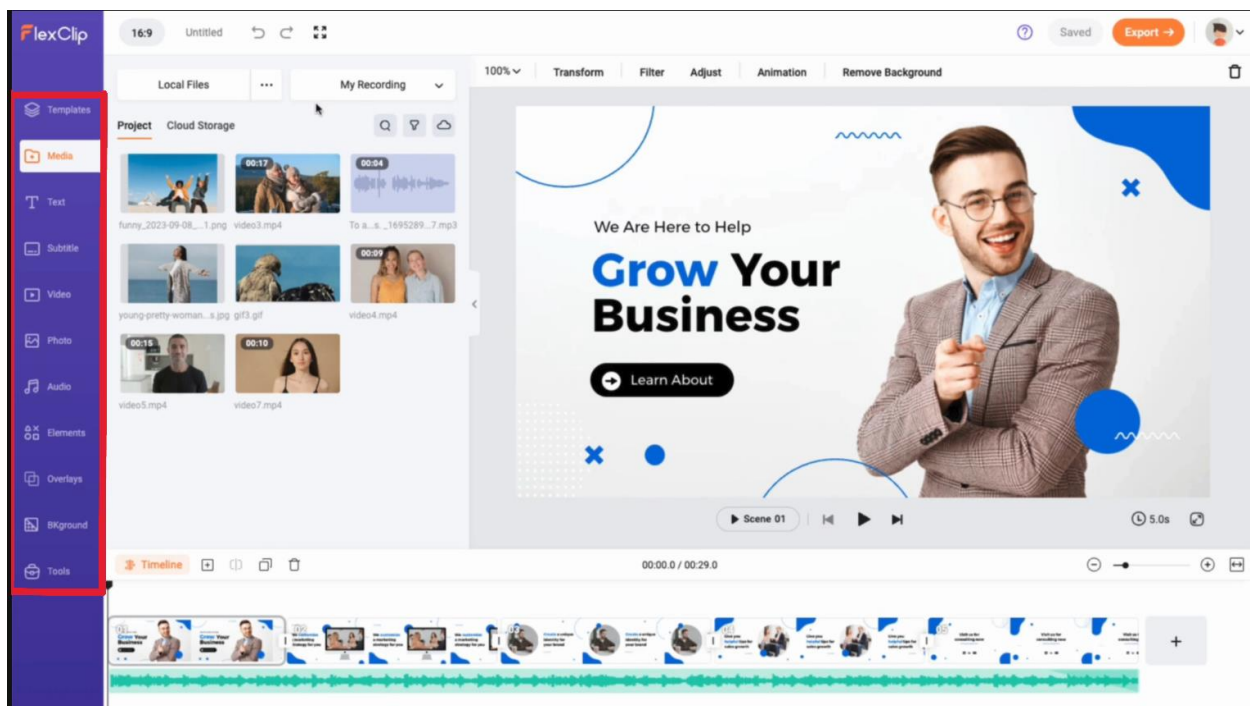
FlexClip

16:9 Untitled

Saved Export →

Templates
Media
Text
Subtitle
Video
Photo
Audio
Elements
Overlays
BKground
Tools

Local Files ··· My Recording

Project Cloud Storage

funny_2023-09-08_...1.png
00:17 video3.mp4
00:04 To a...s..._1695289...7.mp3
young-pretty-woman...s.jpg
gif3.gif
00:09 video4.mp4
00:15 video5.mp4
00:10 video7.mp4

100% Transform Filter Adjust Animation Remove Background

We Are Here to Help
Grow Your Business
Learn About

Scene 01
5.0s

Timeline
00:00.0 / 00:29.0

+